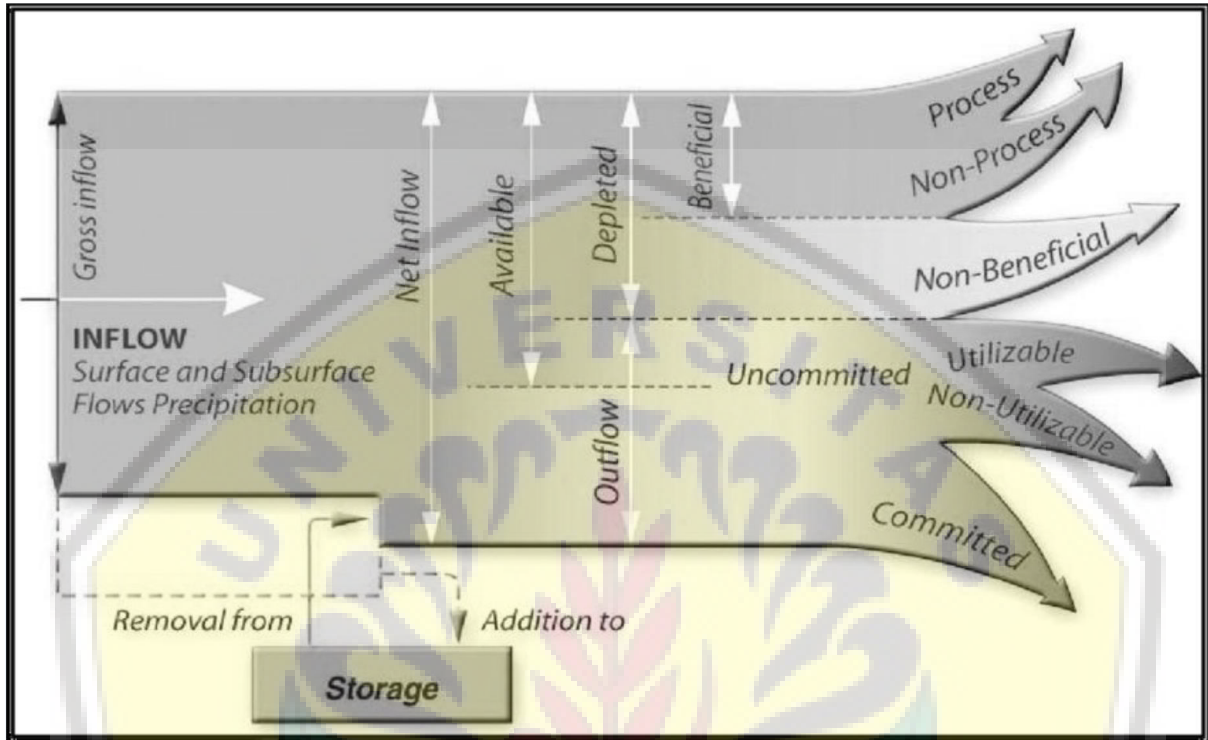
Gross inflow

INFLOW
Surface and Subsurface Flows Precipitation

Net Inflow

Available

Depleted

Beneficial

Process

Non-Process

Non-Beneficial

Utilizable

Uncommitted

Non-Utilizable

Outflow

Committed

Removal from

Addition to

Storage

UNIVERSITAS